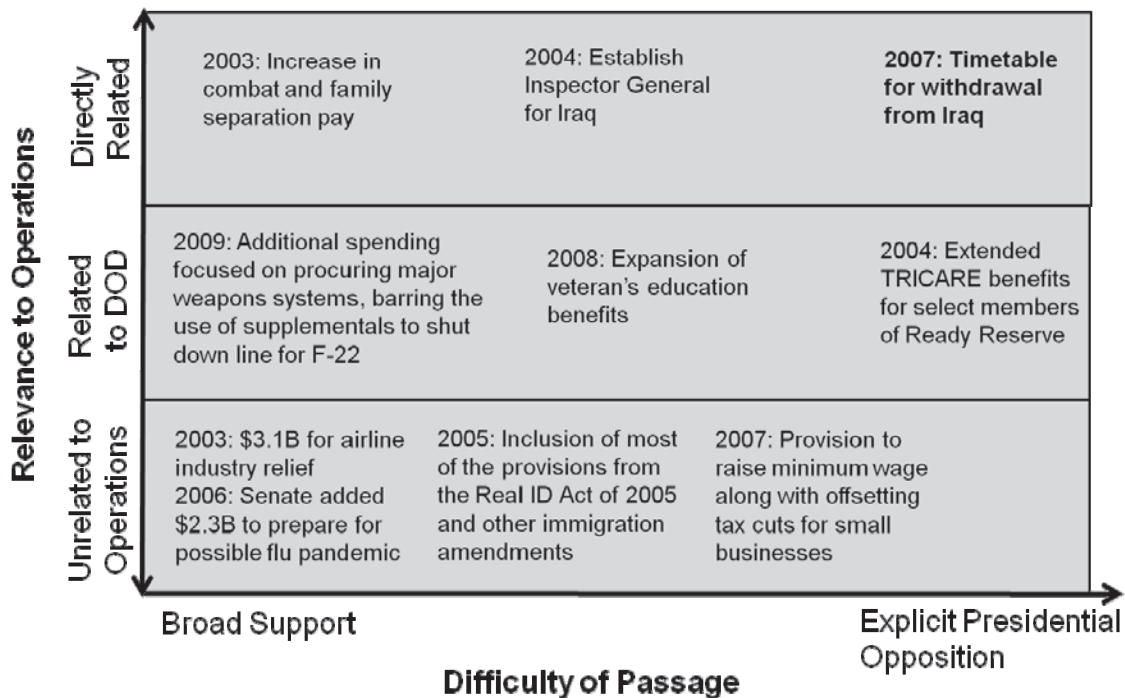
Relevance to Operations

Directly Related

2003: Increase in combat and family separation pay

2004: Establish Inspector General for Iraq

2007: Timetable for withdrawal from Iraq

Related to DOD

2009: Additional spending focused on procuring major weapons systems, barring the use of supplementals to shut down line for F-22

2008: Expansion of veteran's education benefits

2004: Extended TRICARE benefits for select members of Ready Reserve

Unrelated to Operations

2003: $3.1B for airline industry relief
2006: Senate added $2.3B to prepare for possible flu pandemic

2005: Inclusion of most of the provisions from the Real ID Act of 2005 and other immigration amendments

2007: Provision to raise minimum wage along with offsetting tax cuts for small businesses

Broad Support

Explicit Presidential Opposition

Difficulty of Passage